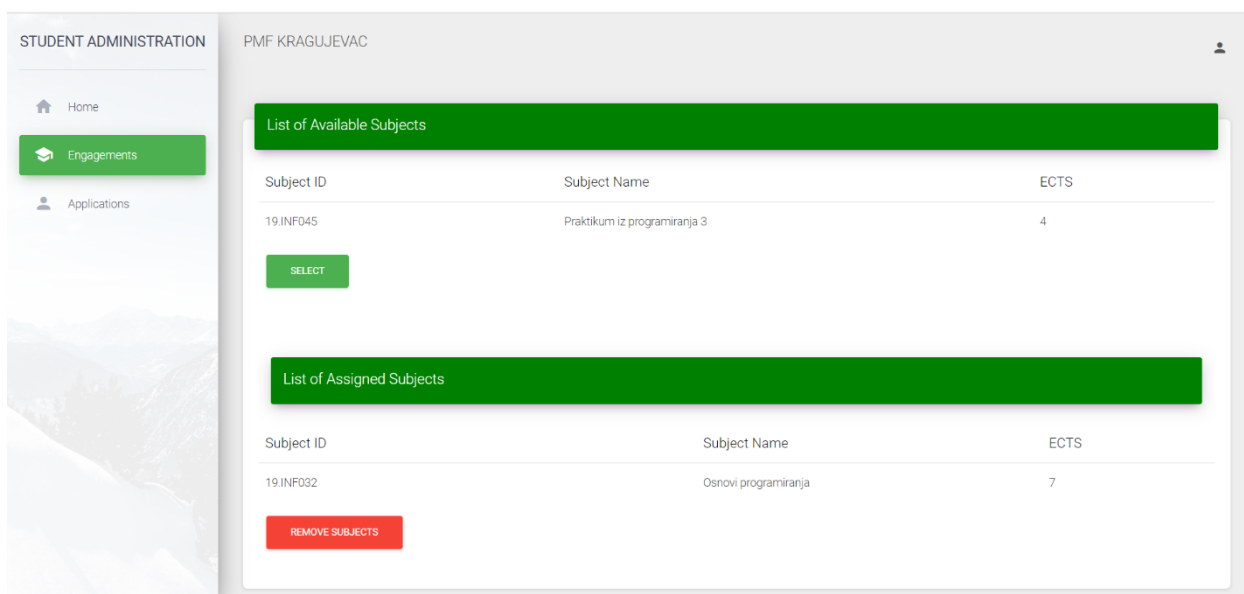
STUDENT ADMINISTRATION

Home

Engagements

Applications

PMF KRAGUJEVAC

List of Available Subjects

| Subject ID | Subject Name | ECTS |
|---|---|---|
| 19.INF045 | Praktikum iz programiranja 3 | 4 |

SELECT

List of Assigned Subjects

| Subject ID | Subject Name | ECTS |
|---|---|---|
| 19.INF032 | Osnovi programiranja | 7 |

REMOVE SUBJECTS